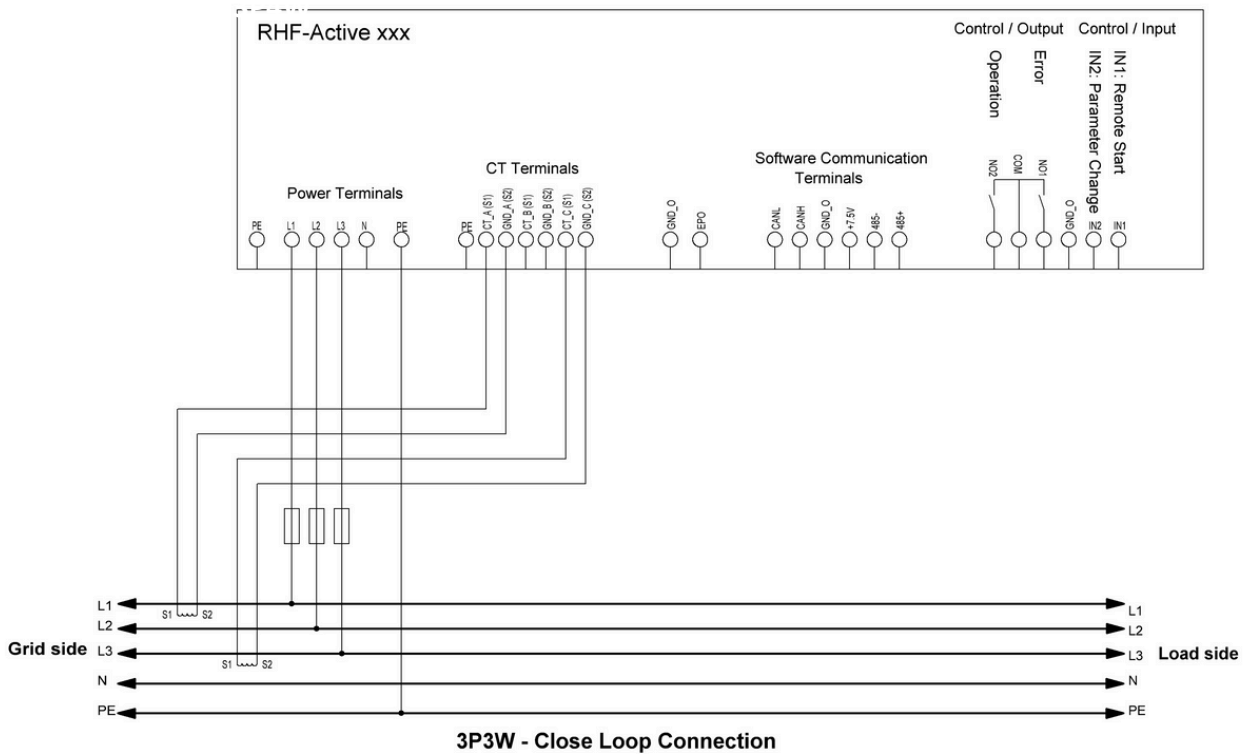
RHF-Active xxx

Control / Output Control / Input

Operation

Error

IN2: Parameter Change

IN1: Remote Start

NO2 COM NO1

Power Terminals

PE L1 L2 L3 N PE

CT Terminals

PE CT_A (S1) GND_A (S2) CT_B (S1) GND_B (S2) CT_C (S1) GND_C (S2)

GND_O EPO

Software Communication Terminals

CANL CANH GND_O +7.5V 485- 485+

GND_O IN2 IN1

L1
S1 S2
L2
Grid side L3
S1 S2
N
PE

L1
L2
L3 Load side
N
PE

3P3W - Close Loop Connection